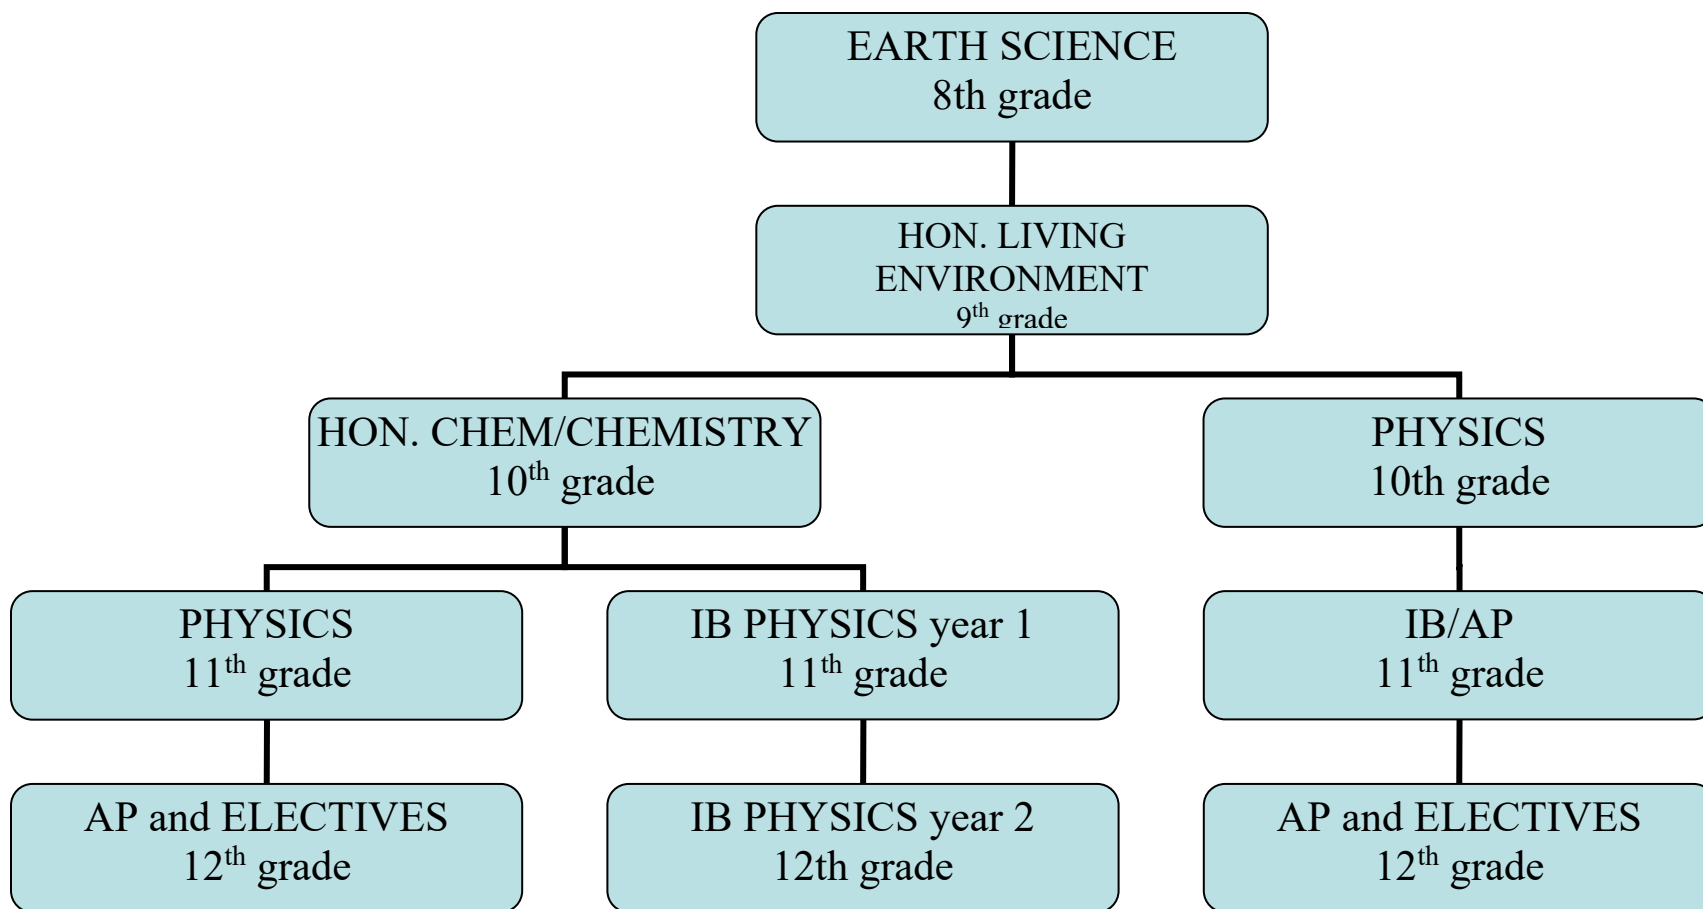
EARTH SCIENCE
8th grade

HON. LIVING ENVIRONMENT
9$^{th}$ grade

HON. CHEM/CHEMISTRY
10$^{th}$ grade

PHYSICS
10th grade

PHYSICS
11$^{th}$ grade

IB PHYSICS year 1
11$^{th}$ grade

IB/AP
11$^{th}$ grade

AP and ELECTIVES
12$^{th}$ grade

IB PHYSICS year 2
12th grade

AP and ELECTIVES
12$^{th}$ grade